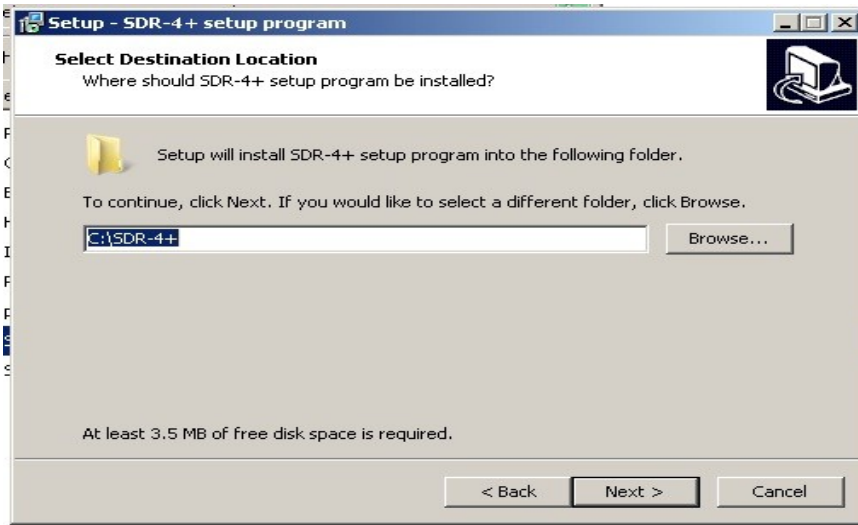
Setup - SDR-4+ setup program

Select Destination Location
Where should SDR-4+ setup program be installed?

Setup will install SDR-4+ setup program into the following folder.

To continue, click Next. If you would like to select a different folder, click Browse.

C:\SDR-4+

Browse...

At least 3.5 MB of free disk space is required.

< Back
Next >
Cancel